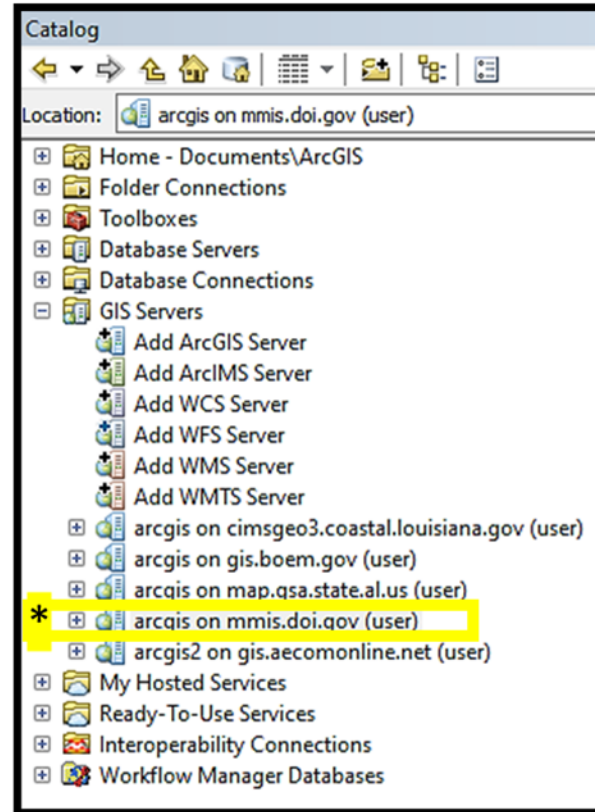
Catalog

Location: arcgis on mmis.doi.gov (user)

Home - Documents\ArcGIS
Folder Connections
Toolboxes
Database Servers
Database Connections
GIS Servers
Add ArcGIS Server
Add ArcIMS Server
Add WCS Server
Add WFS Server
Add WMS Server
Add WMTS Server
arcgis on cimsgeo3.coastal.louisiana.gov (user)
arcgis on gis.boem.gov (user)
arcgis on map.gsa.state.al.us (user)
* arcgis on mmis.doi.gov (user)
arcgis2 on gis.aecomonline.net (user)
My Hosted Services
Ready-To-Use Services
Interoperability Connections
Workflow Manager Databases